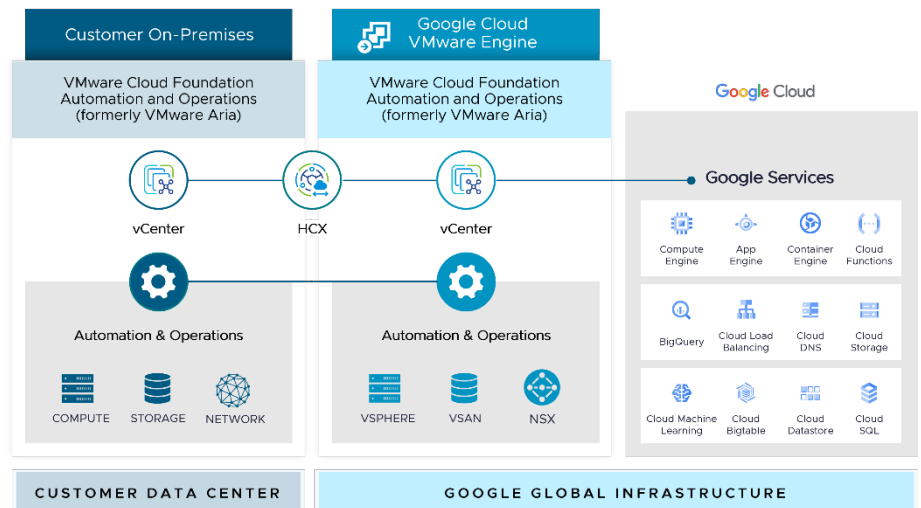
Customer On-Premises

Google Cloud VMware Engine

VMware Cloud Foundation Automation and Operations (formerly VMware Aria)

VMware Cloud Foundation Automation and Operations (formerly VMware Aria)

Google Cloud

vCenter

HCX

vCenter

Google Services

Compute Engine

App Engine

Container Engine

Cloud Functions

BigQuery

Cloud Load Balancing

Cloud DNS

Cloud Storage

Cloud Machine Learning

Cloud Bigtable

Cloud Datastore

Cloud SQL

Automation & Operations

COMPUTE

STORAGE

NETWORK

Automation & Operations

VSPHERE

VSAN

NSX

CUSTOMER DATA CENTER

GOOGLE GLOBAL INFRASTRUCTURE